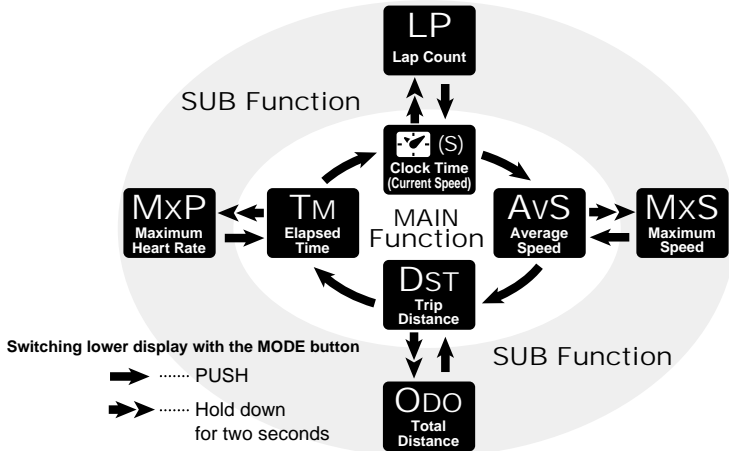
LP
Lap Count

SUB Function

(S)
Clock Time
(Current Speed)

MxP
Maximum
Heart Rate

TM
Elapsed
Time

MAIN
Function

AvS
Average
Speed

MxS
Maximum
Speed

DST
Trip
Distance

Switching lower display with the MODE button

SUB Function

······ PUSH

······ Hold down
for two seconds

ODO
Total
Distance